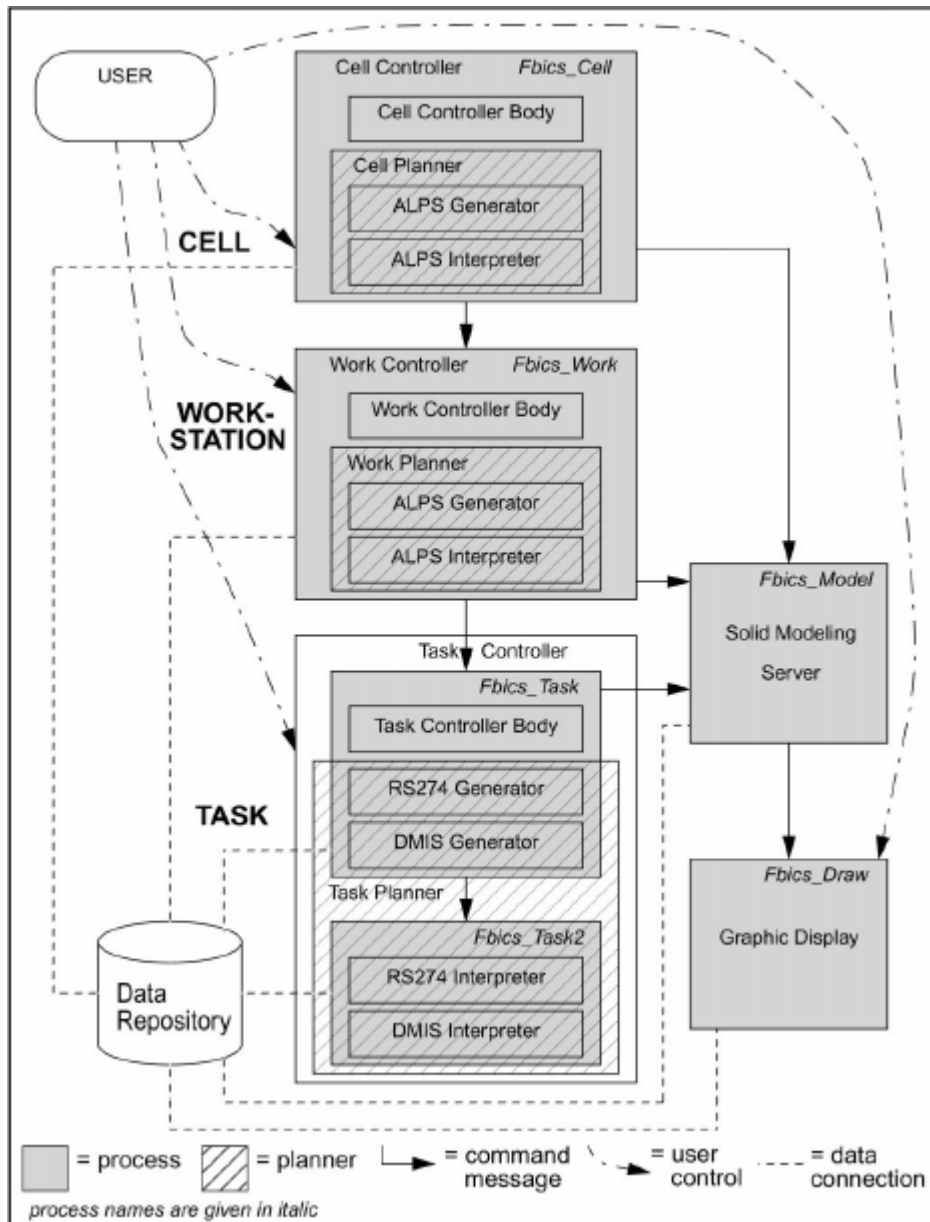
USER

Cell Controller *Fbics_Cell*

Cell Controller Body

Cell Planner

ALPS Generator

ALPS Interpreter

CELL

Work Controller *Fbics_Work*

Work Controller Body

WORK-STATION

Work Planner

ALPS Generator

ALPS Interpreter

*Fbics_Model*

Solid Modeling Server

Task Controller

*Fbics_Task*

Task Controller Body

RS274 Generator

TASK

DMIS Generator

Task Planner

*Fbics_Draw*

Graphic Display

*Fbics_Task2*

RS274 Interpreter

Data Repository

DMIS Interpreter

= process = planner = command message = user control = data connection

*process names are given in italic*